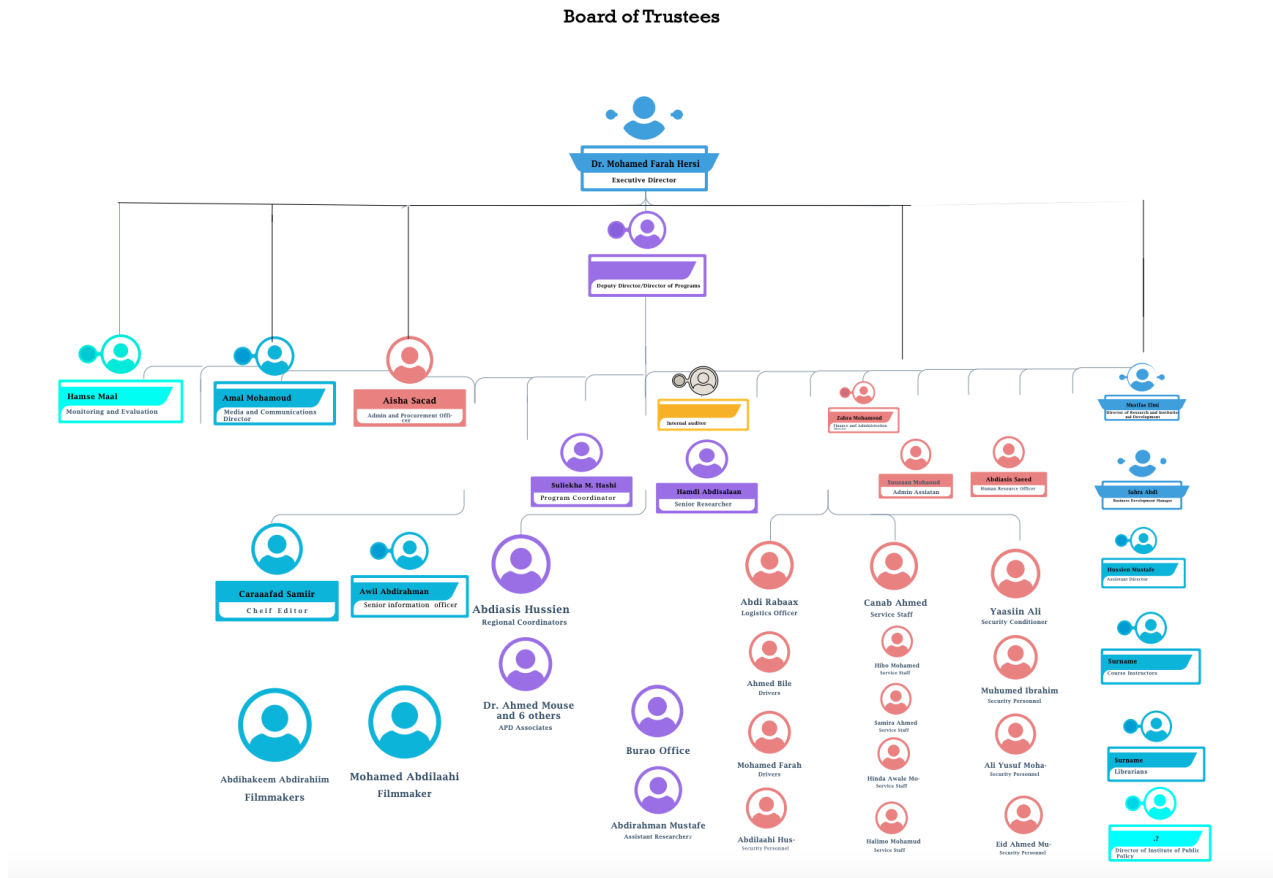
Board of Trustees

Dr. Mohamed Farah Hersi
Executive Director

Deputy Director/Director of Programs

Hamse Maal
Monitoring and Evaluation

Amal Mohamoud
Media and Communications Director

Aisha Sacad
Admin and Procurement Officer

Internal auditor

Zahra Mohamoud
Finance and Administration

Mustafe Elmi
Director of Research and Institutional Development

Sulekha M. Hashi
Program Coordinator

Hamdi Abdisalaan
Senior Researcher

Yussuun Mohamed
Admin Assistant

Abdiasis Saeed
Human Resource Officer

Sahra Abdi
Business Development Manager

Caraaafad Samiir
Chief Editor

Awil Abdirahman
Senior information officer

Abdiasis Hussien
Regional Coordinators

Abdi Rabaax
Logistics Officer

Canab Ahmed
Service Staff

Yaasiin Ali
Security Conditioner

Hussien Mustafe
Assistant Director

Surname
Course Instructors

Dr. Ahmed Mouse and 6 others
APD Associates

Ahmed Bile
Drivers

Hibo Mohamed
Service Staff

Muhumed Ibrahim
Security Personnel

Samira Ahmed
Service Staff

Abdihakeem Abdirahiim
Filmmakers

Mohamed Abdilaahi
Filmmaker

Burao Office

Mohamed Farah
Drivers

Hinda Awale Mo-
Service Staff

Ali Yusuf Moha-
Security Personnel

Surname
Librarians

Abdirahman Mustafe
Assistant Researchers

Abdilaahi Hus-
Security Personnel

Halimo Mohamud
Service Staff

Eid Ahmed Mu-
Security Personnel

.?
Director of Institute of Public Policy